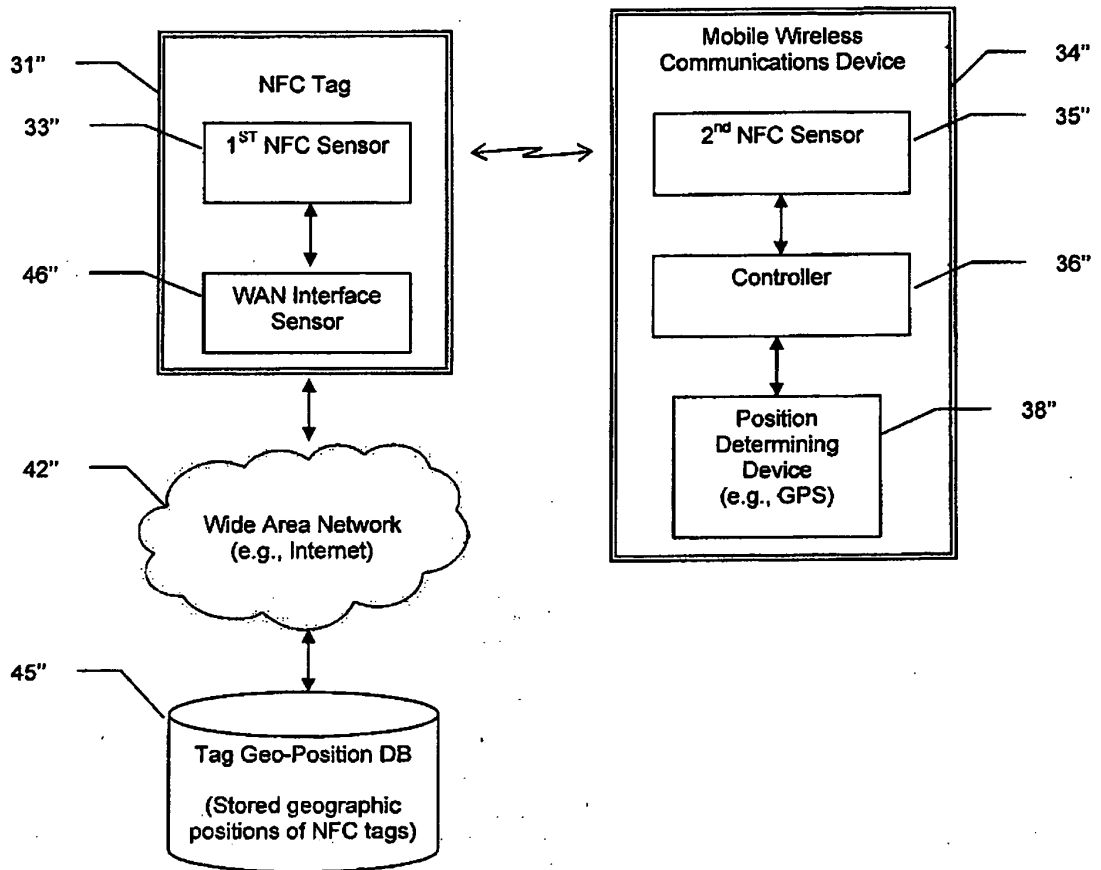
31"

NFC Tag

33"

1$^{ST}$ NFC Sensor

46"

WAN Interface Sensor

Mobile Wireless Communications Device

34"

2$^{nd}$ NFC Sensor

35"

Controller

36"

Position Determining Device (e.g., GPS)

38"

42"

Wide Area Network (e.g., Internet)

45"

Tag Geo-Position DB

(Stored geographic positions of NFC tags)